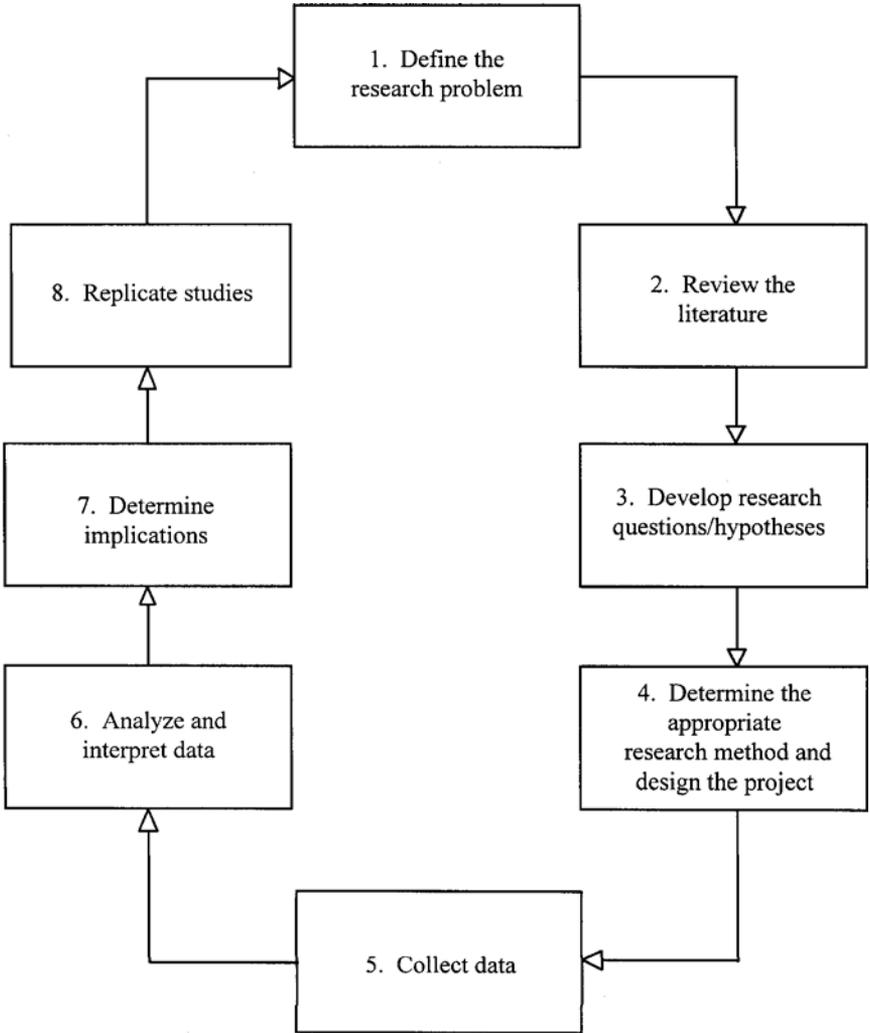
1. Define the research problem

2. Review the literature

3. Develop research questions/hypotheses

4. Determine the appropriate research method and design the project

5. Collect data

6. Analyze and interpret data

7. Determine implications

8. Replicate studies